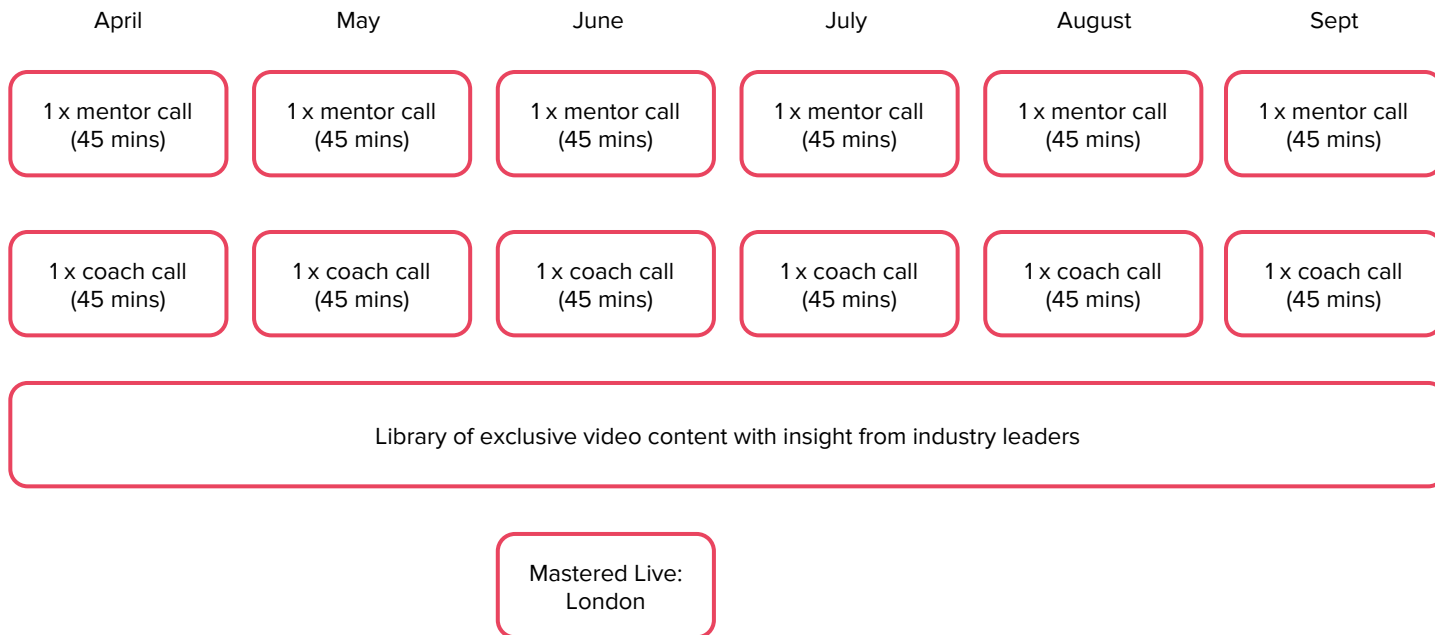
| April | May | June | July | August | Sept |
|---|---|---|---|---|---|
| 1 x mentor call (45 mins) | 1 x mentor call (45 mins) | 1 x mentor call (45 mins) | 1 x mentor call (45 mins) | 1 x mentor call (45 mins) | 1 x mentor call (45 mins) |
| 1 x coach call (45 mins) | 1 x coach call (45 mins) | 1 x coach call (45 mins) | 1 x coach call (45 mins) | 1 x coach call (45 mins) | 1 x coach call (45 mins) |

Library of exclusive video content with insight from industry leaders

Mastered Live: London